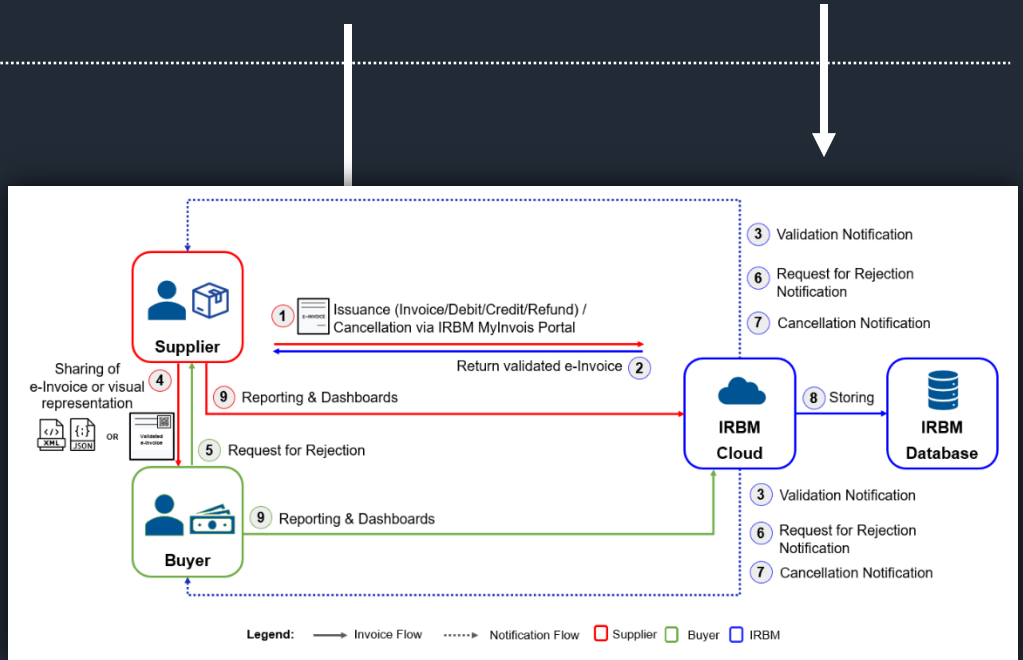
3 Validation Notification

6 Request for Rejection Notification

7 Cancellation Notification

Supplier

1 E-INVOICE Issuance (Invoice/Debit/Credit/Refund) / Cancellation via IRBM MyInvois Portal

Return validated e-Invoice 2

Sharing of e-Invoice or visual representation 4

XML JSON OR Validated e-Invoice

9 Reporting & Dashboards

5 Request for Rejection

IRBM Cloud

8 Storing

IRBM Database

Buyer

9 Reporting & Dashboards

3 Validation Notification

6 Request for Rejection Notification

7 Cancellation Notification

Legend: Invoice Flow Notification Flow Supplier Buyer IRBM